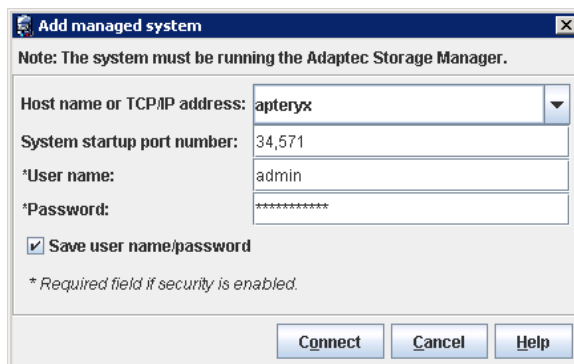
Add managed system

Note: The system must be running the Adaptec Storage Manager.

Host name or TCP/IP address: apteryx

System startup port number: 34,571

*User name: admin

*Password: ***********

Save user name/password

* Required field if security is enabled.

Connect Cancel Help